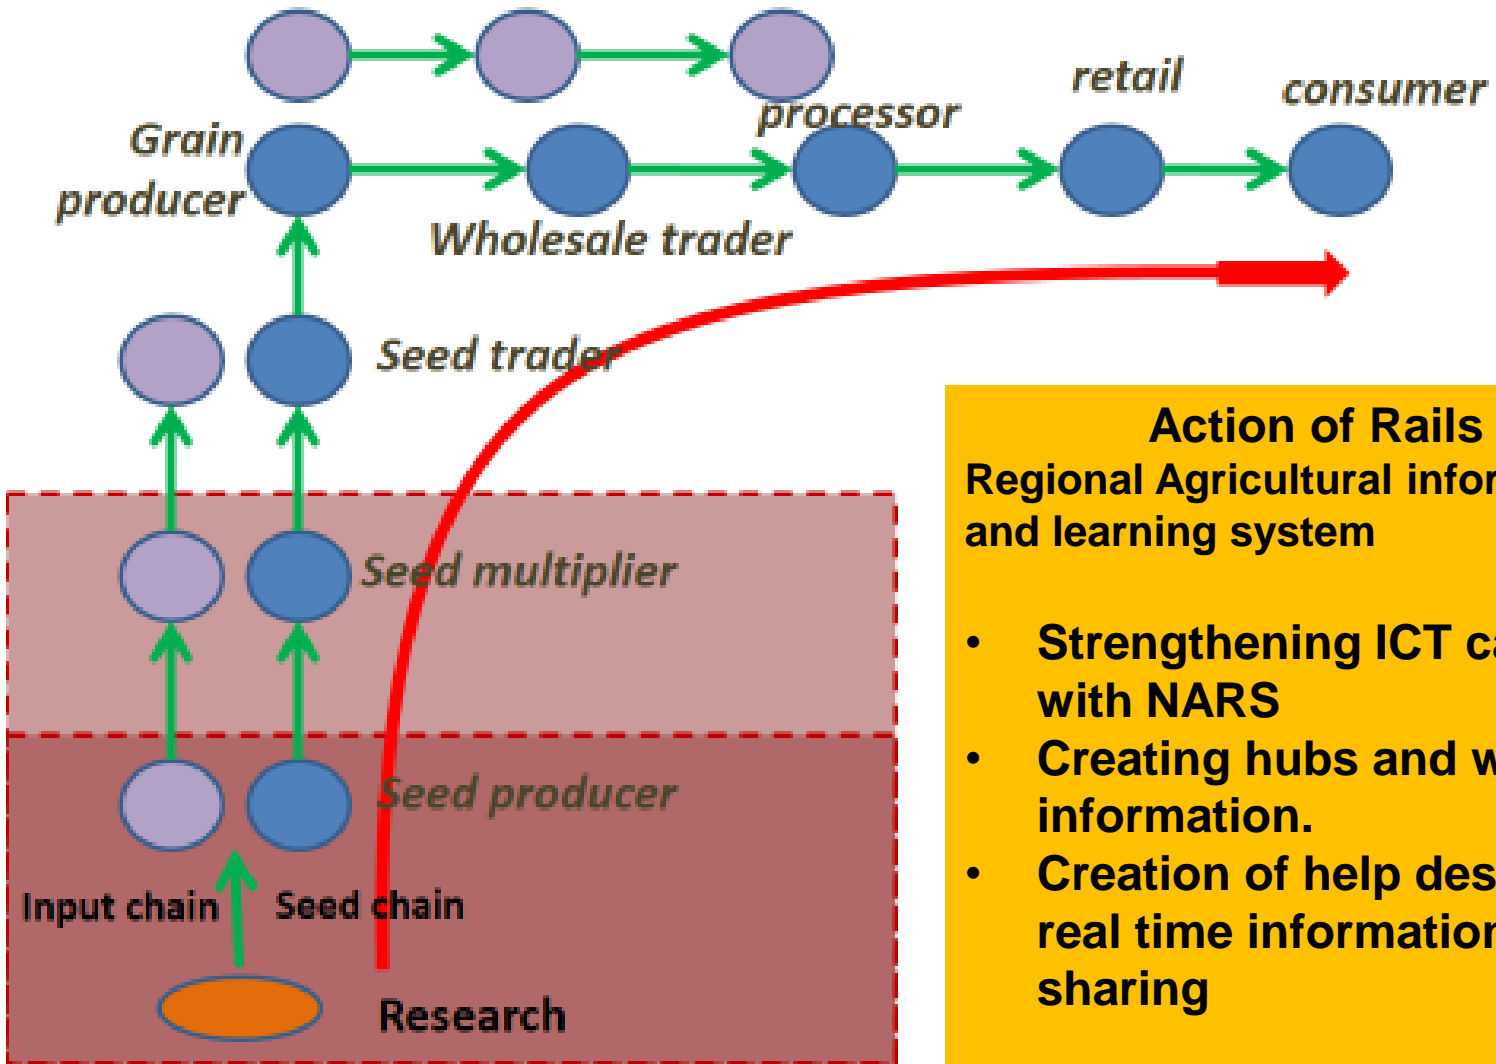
retail

consumer

processor

Grain producer

Wholesale trader

Seed trader

Seed multiplier

Seed producer

Input chain

Seed chain

Research

Action of Rails

Regional Agricultural infor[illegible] and learning system

- Strengthening ICT ca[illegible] with NARS
- Creating hubs and w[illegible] information.
- Creation of help des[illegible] real time informatio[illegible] sharing